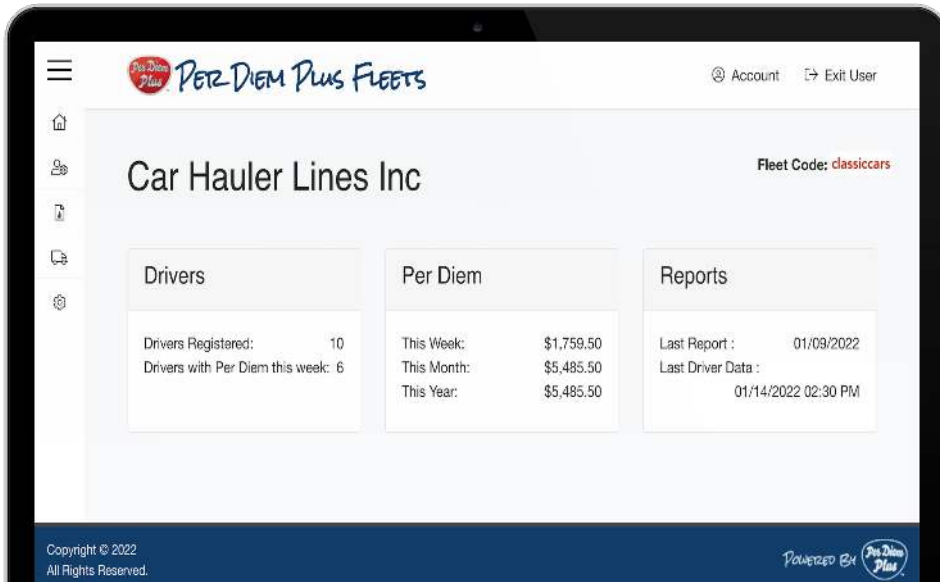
Per Diem Plus
Per Diem Plus Fleets

Account
Exit User

Car Hauler Lines Inc

Fleet Code: classiccars

Drivers

Drivers Registered: 10
Drivers with Per Diem this week: 6

Per Diem

This Week: $1,759.50
This Month: $5,485.50
This Year: $5,485.50

Reports

Last Report : 01/09/2022
Last Driver Data : 01/14/2022 02:30 PM

Copyright © 2022
All Rights Reserved.

Powered By Per Diem Plus